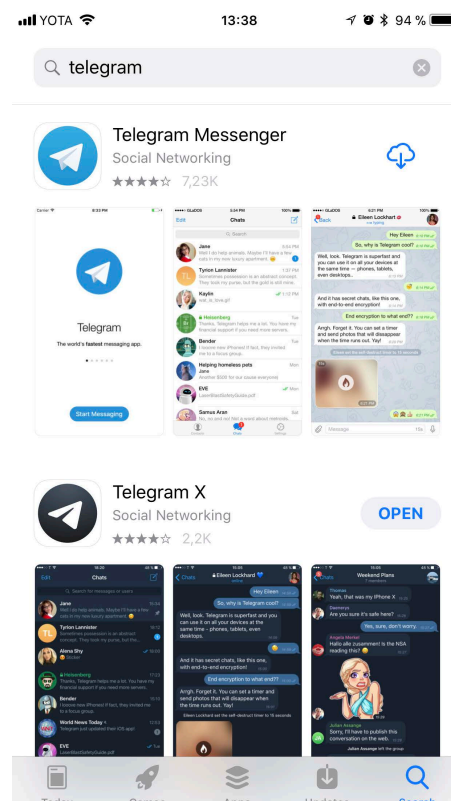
YOTA 13:38 94 %

telegram

Telegram Messenger
Social Networking
7,23K

Telegram
The world's fastest messaging app.
Start Messaging

Edit Chats
Search
Jane
Tyrion Lannister
Kaylee
Heisenberg
Bender
Helping homeless pets
EVE
Samus Aran

Chats Eileen Lockhart
Hey Eileen
So, why is Telegram cool?
Well, look. Telegram is superfast and you can use it on all your devices at the same time — phones, tablets, even desktops..
And it has secret chats, like this one, with end-to-end encryption!
End encryption to what end??
Arrgh. Forget it. You can set a timer and send photos that will disappear when the time runs out. Yay!

Telegram X
Social Networking
2,2K
OPEN

Chats
Jane
Tyrion Lannister
Alena Shy
Heisenberg
Bender
World News Today
EVE

Chats Eileen Lockhart
Hey Eileen
So, why is Telegram cool?
Well, look. Telegram is superfast and you can use it on all your devices at the same time – phones, tablets, even desktops.
And it has secret chats, like this one, with end-to-end encryption!
End encryption to what end??
Arrgh. Forget it. You can set a timer and send photos that will disappear when the time runs out. Yay!

Weekend Plans
Thomas
Yeah, that was my iPhone X
Daenerys
Are you sure it's safe here?
Yes, sure, don't worry.
Angela Merkel
Hallo alle zusammen! Is the NSA reading this?
Julian Assange
Sorry, I'll have to publish this conversation on the web.
Julian Assange left the group

Today Games Apps Updates Search